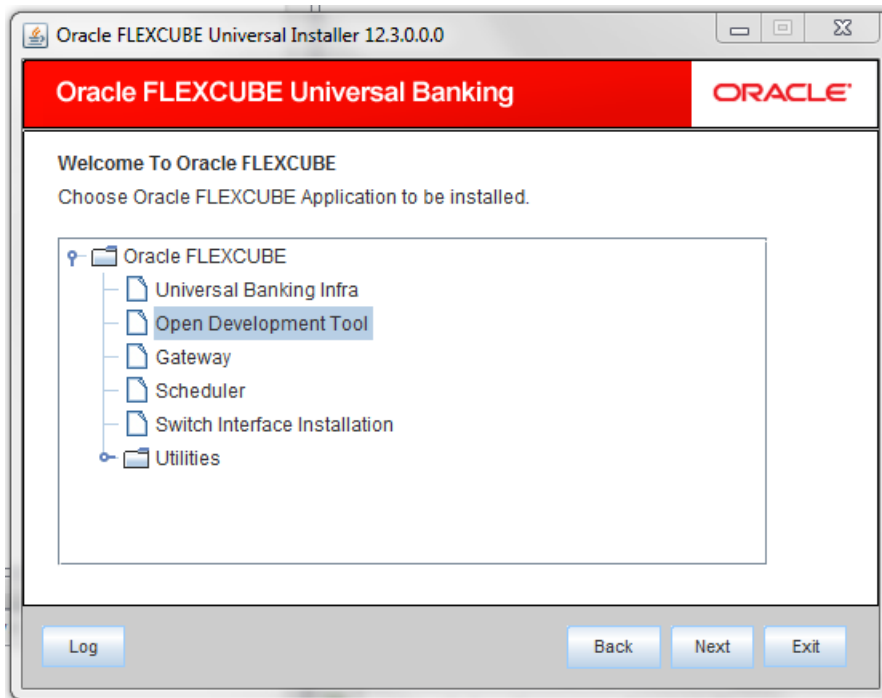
Oracle FLEXCUBE Universal Installer 12.3.0.0.0

Oracle FLEXCUBE Universal Banking

ORACLE

Welcome To Oracle FLEXCUBE

Choose Oracle FLEXCUBE Application to be installed.

Oracle FLEXCUBE
Universal Banking Infra
Open Development Tool
Gateway
Scheduler
Switch Interface Installation
Utilities

Log

Back

Next

Exit